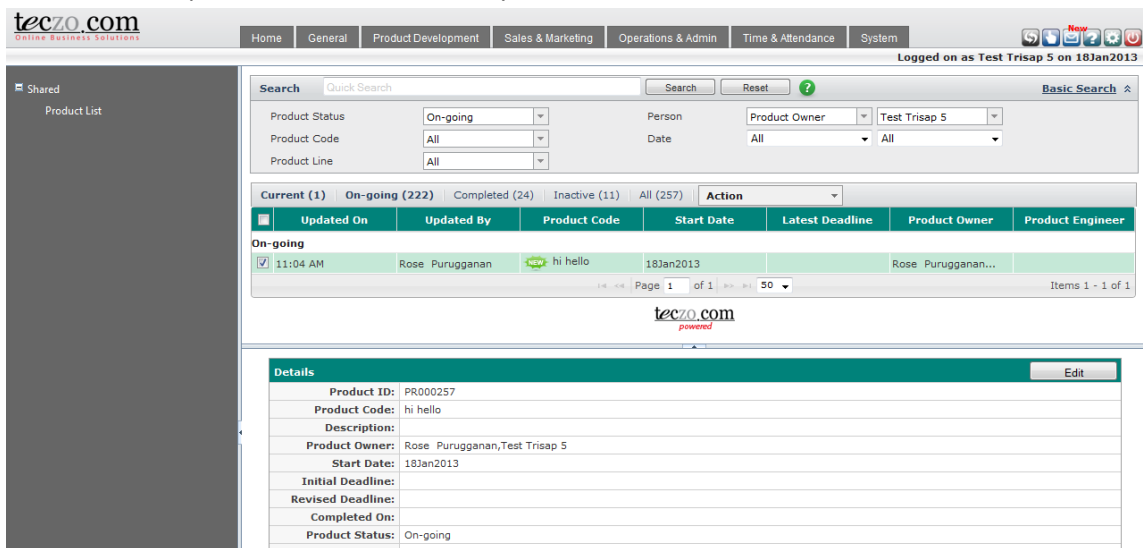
teczo.com
Online Business Solutions

Home | General | Product Development | Sales & Marketing | Operations & Admin | Time & Attendance | System

New

Logged on as Test Trisap 5 on 18Jan2013

Shared
Product List

Search Quick Search Search Reset ? Basic Search

Product Status On-going
Product Code All
Product Line All
Person Product Owner Test Trisap 5
Date All All

Current (1) | On-going (222) | Completed (24) | Inactive (11) | All (257) | Action

| | Updated On | Updated By | Product Code | Start Date | Latest Deadline | Product Owner | Product Engineer |
|---|---|---|---|---|---|---|---|
| On-going | | | | | | | |
| ☑ | 11:04 AM | Rose Purugganan | NEW hi hello | 18Jan2013 | | Rose Purugganan... | |

Page 1 of 1 50 Items 1 - 1 of 1

teczo.com powered

Details Edit

| | |
|---|---|
| Product ID: | PR000257 |
| Product Code: | hi hello |
| Description: | |
| Product Owner: | Rose Purugganan,Test Trisap 5 |
| Start Date: | 18Jan2013 |
| Initial Deadline: | |
| Revised Deadline: | |
| Completed On: | |
| Product Status: | On-going |